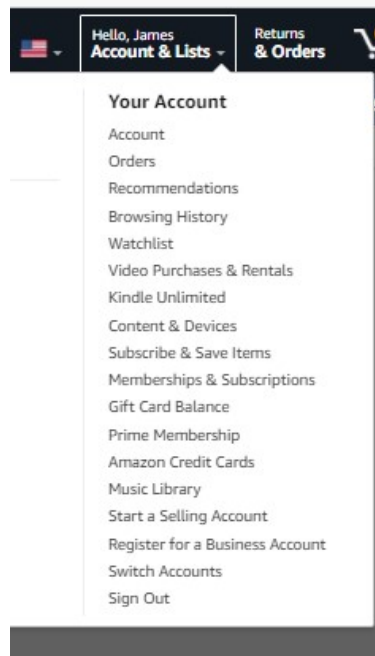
Hello, James
Account & Lists

Returns
& Orders

Your Account

Account
Orders
Recommendations
Browsing History
Watchlist
Video Purchases & Rentals
Kindle Unlimited
Content & Devices
Subscribe & Save Items
Memberships & Subscriptions
Gift Card Balance
Prime Membership
Amazon Credit Cards
Music Library
Start a Selling Account
Register for a Business Account
Switch Accounts
Sign Out